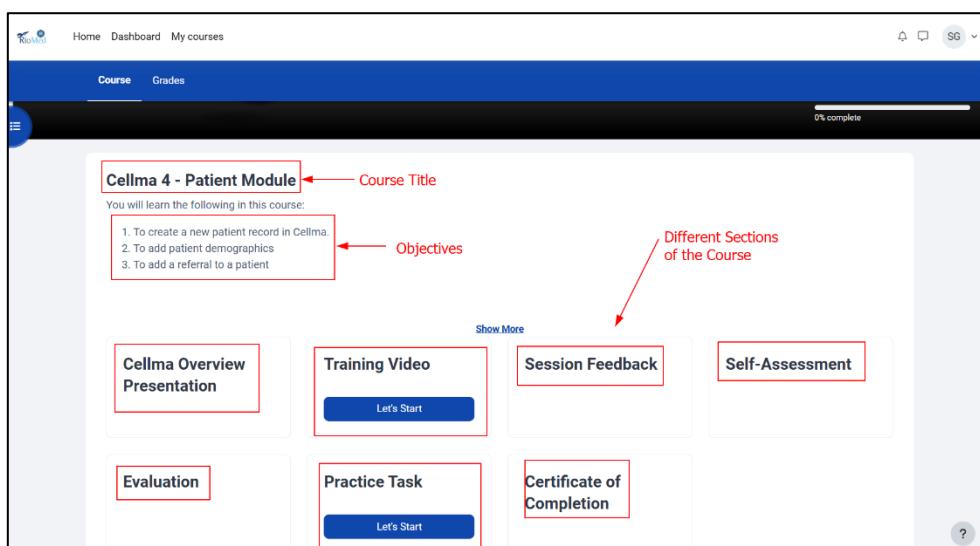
RioMed

Home Dashboard My courses

SG

Course Grades

0% complete

Cellma 4 - Patient Module

Course Title

You will learn the following in this course:

1. To create a new patient record in Cellma.
2. To add patient demographics
3. To add a referral to a patient

Objectives

Different Sections of the Course

Show More

Cellma Overview Presentation

Training Video

Let's Start

Session Feedback

Self-Assessment

Evaluation

Practice Task

Let's Start

Certificate of Completion

?